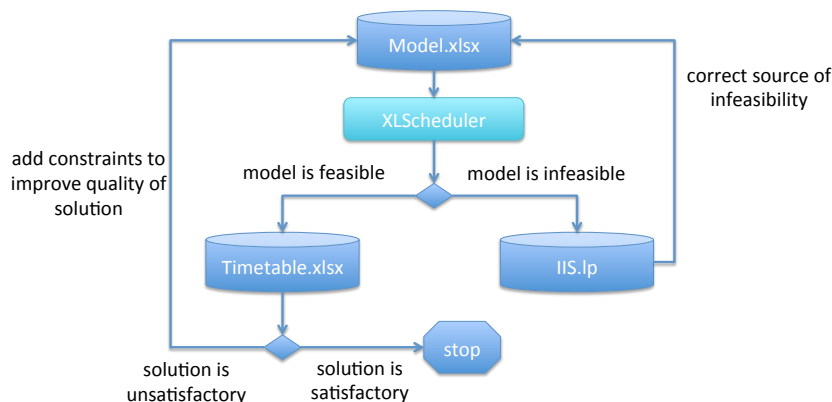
Model.xlsx

correct source of infeasibility

XLScheduler

add constraints to improve quality of solution

model is feasible

model is infeasible

Timetable.xlsx

IIS.lp

solution is unsatisfactory

solution is satisfactory

stop